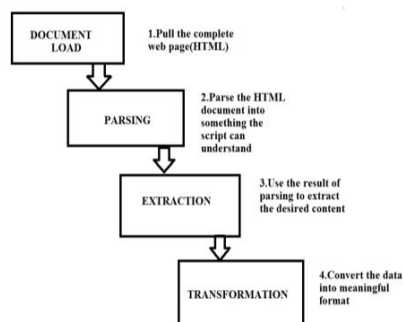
DOCUMENT LOAD

1.Pull the complete web page(HTML)

PARSING

2.Parse the HTML document into something the script can understand

EXTRACTION

3.Use the result of parsing to extract the desired content

TRANSFORMATION

4.Convert the data into meaningful format